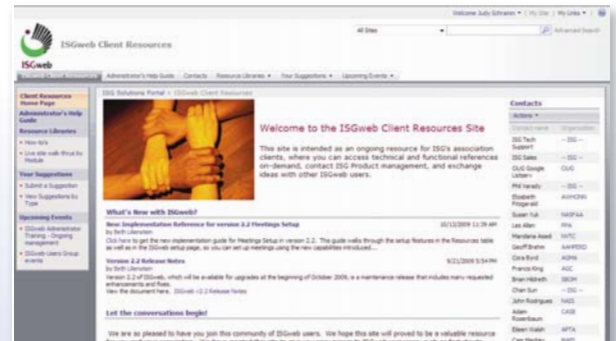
Welcome Judy Schramm ▾ | My Site | My Links ▾ | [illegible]

ISGweb Client Resources

ISGweb

All Sites

Advanced Search

ISGweb Client Resources | Administrator's Help Guide | Contacts | Resource Libraries ▾ | Your Suggestions ▾ | Upcoming Events ▾

Client Resources Home Page

Administrator's Help Guide

Resource Libraries

• How-to's

• Live site walk-throughs by Module

Your Suggestions

• Submit a Suggestion

• View Suggestions by Type

Upcoming Events

• ISGweb Administrator Training - Ongoing management

• ISGweb Users Group events

ISG Solutions Portal > ISGweb Client Resources

Welcome to the ISGweb Client Resources Site

This site is intended as an ongoing resource for ISG's association clients, where you can access technical and functional references on-demand, contact ISG Product management, and exchange ideas with other ISGweb users.

What's New with ISGweb?

New Implementation Reference for version 2.2 Meetings Setup
by Beth Liberman
10/12/2009 11:39 AM

Click here to get the new implementation guide for Meetings Setup in version 2.2. This guide walks through the setup features in the Resources table as well as in the ISGweb setup page, so you can set up meetings using the new capabilities introduced...

Version 2.2 Release Notes
by Beth Liberman
9/21/2009 5:54 PM

Version 2.2 of ISGweb, which will be available for upgrades at the beginning of October 2009, is a maintenance release that includes many requested enhancements and fixes.
View the document here. ISGweb v2.2 Release Notes

Let the conversations begin!

We are so pleased to have you join this community of ISGweb users. We hope this site will prove to be a valuable resource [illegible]

Contacts

Actions ▾

| Contact name | Organization |
|---|---|
| ISG Tech Support | -- ISG -- |
| ISG Sales | -- ISG -- |
| OUG Google Liaison | OUG |
| Phil Varady | -- ISG -- |
| Elizabeth Fitzgerald | AAHOMN |
| Susan Yuk | NASFAA |
| Les Allen | PPA |
| Mandana Assadi | NATC |
| Geoff Brehm | AAHPERD |
| Cara Bond | AGMA |
| Francis King | AGC |
| Brian Hildreth | SBOH |
| Chan Sun | -- ISG -- |
| John Rodrigues | NAIS |
| Adam Rosenbaum | CASE |
| Eileen Walsh | APTA |
| Cass Healey | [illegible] |